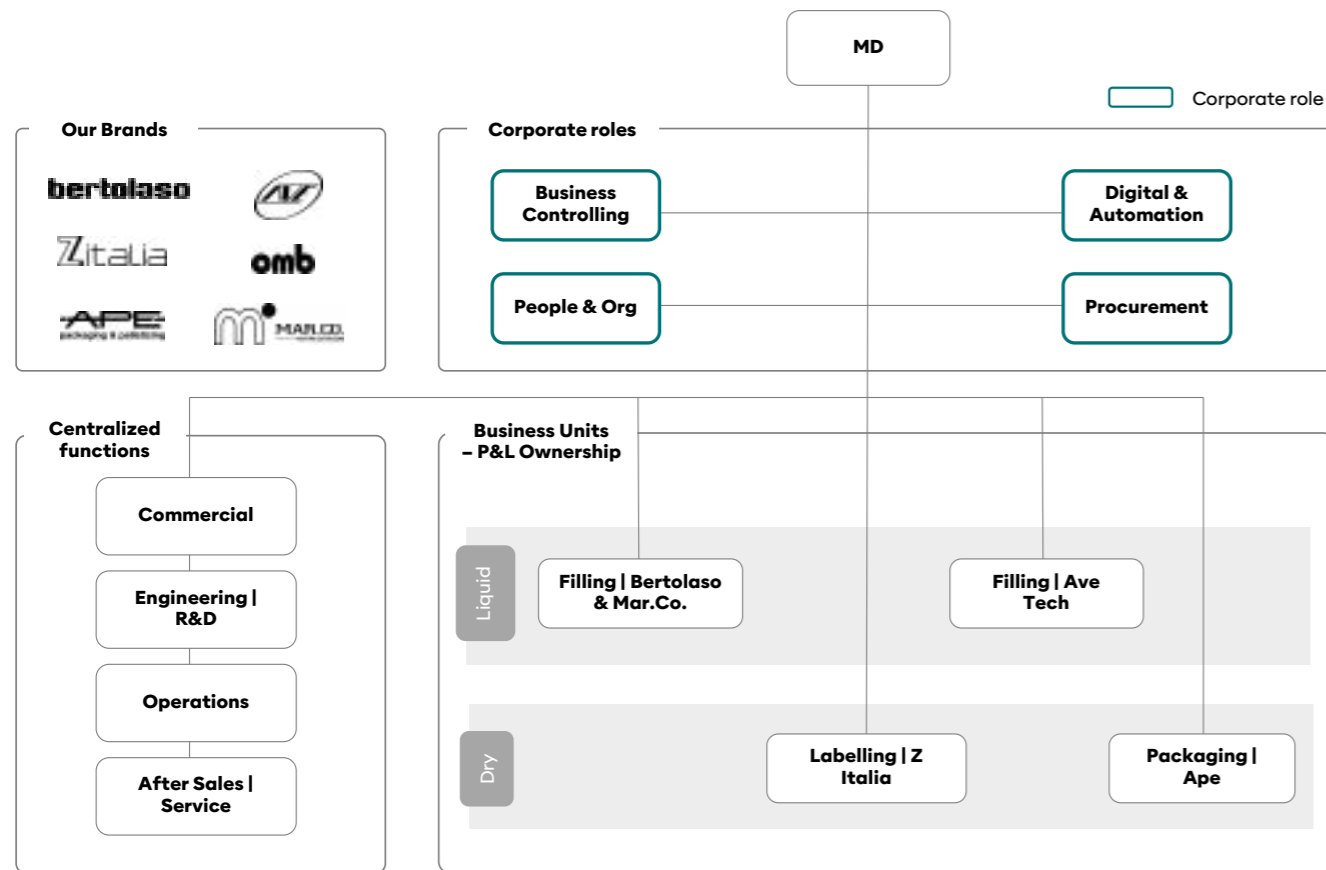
MD

Corporate role

Our Brands

bertolaso

AT

Zitalia

omb

APE packaging & palletizing

M MAR.CO.

Corporate roles

Business Controlling

Digital & Automation

People & Org

Procurement

Centralized functions

Commercial

Engineering | R&D

Operations

After Sales | Service

Business Units – P&L Ownership

Liquid

Filling | Bertolaso & Mar.Co.

Filling | Ave Tech

Dry

Labelling | Z Italia

Packaging | Ape